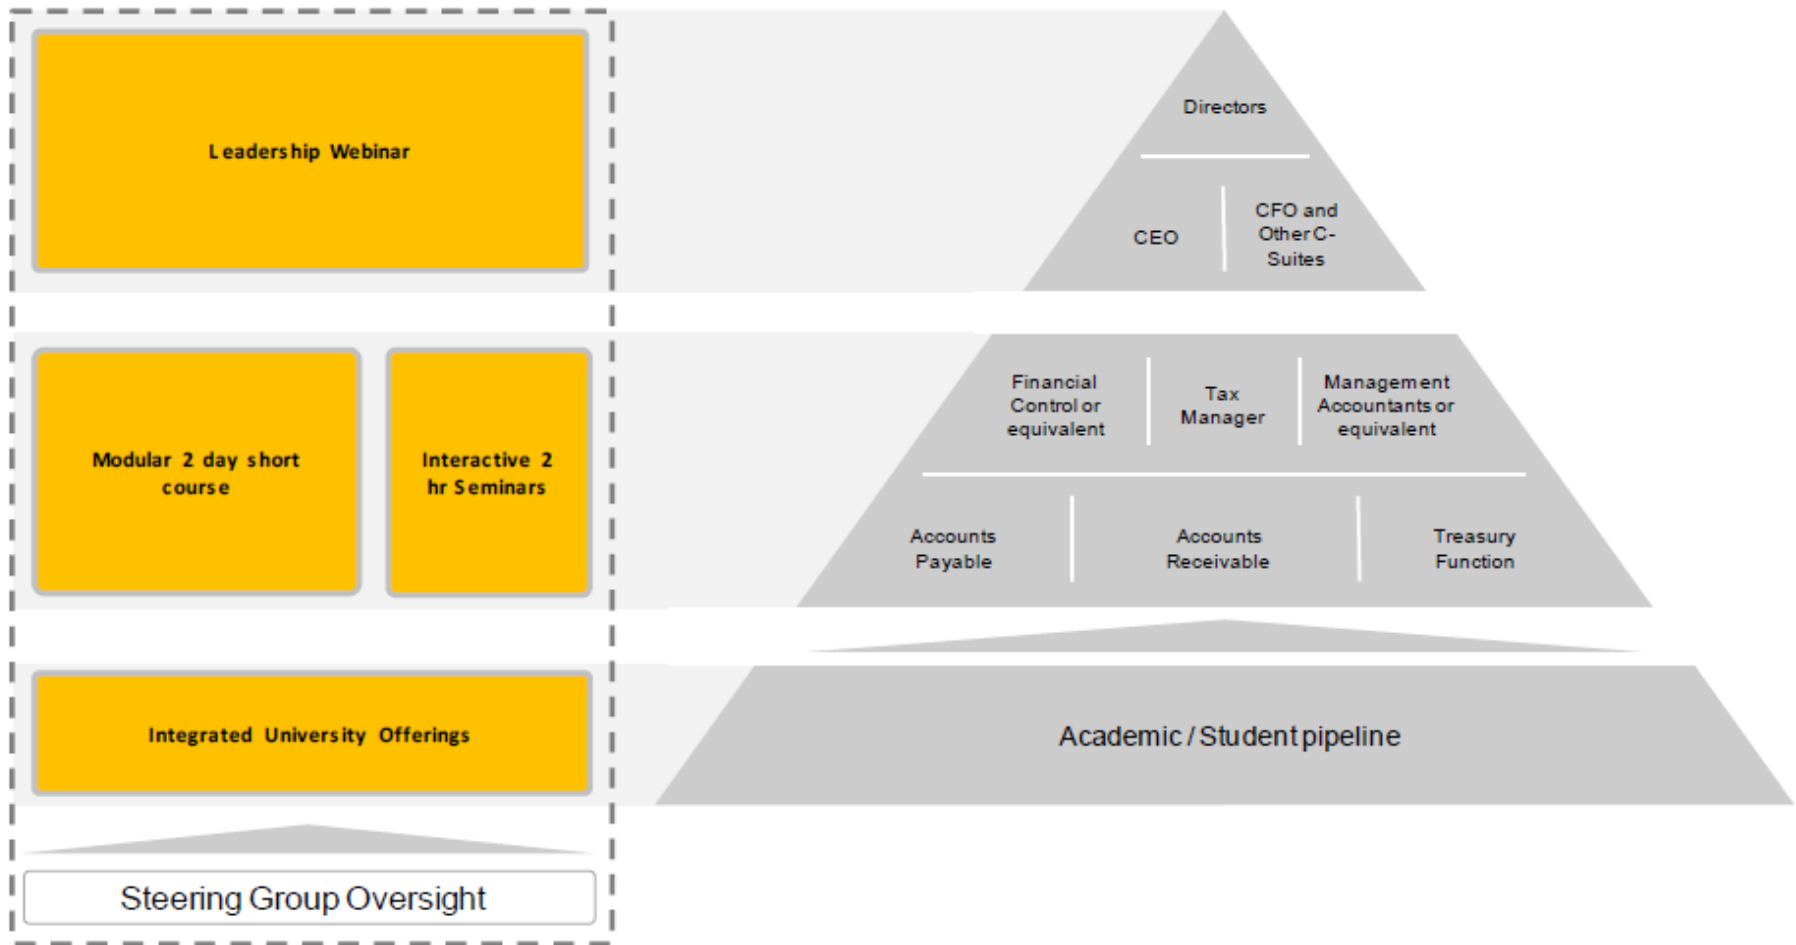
Leadership Webinar

Directors

CEO

CFO and Other C-Suites

Modular 2 day short course

Interactive 2 hr Seminars

Financial Control or equivalent

Tax Manager

Management Accountants or equivalent

Accounts Payable

Accounts Receivable

Treasury Function

Integrated University Offerings

Academic / Student pipeline

Steering Group Oversight